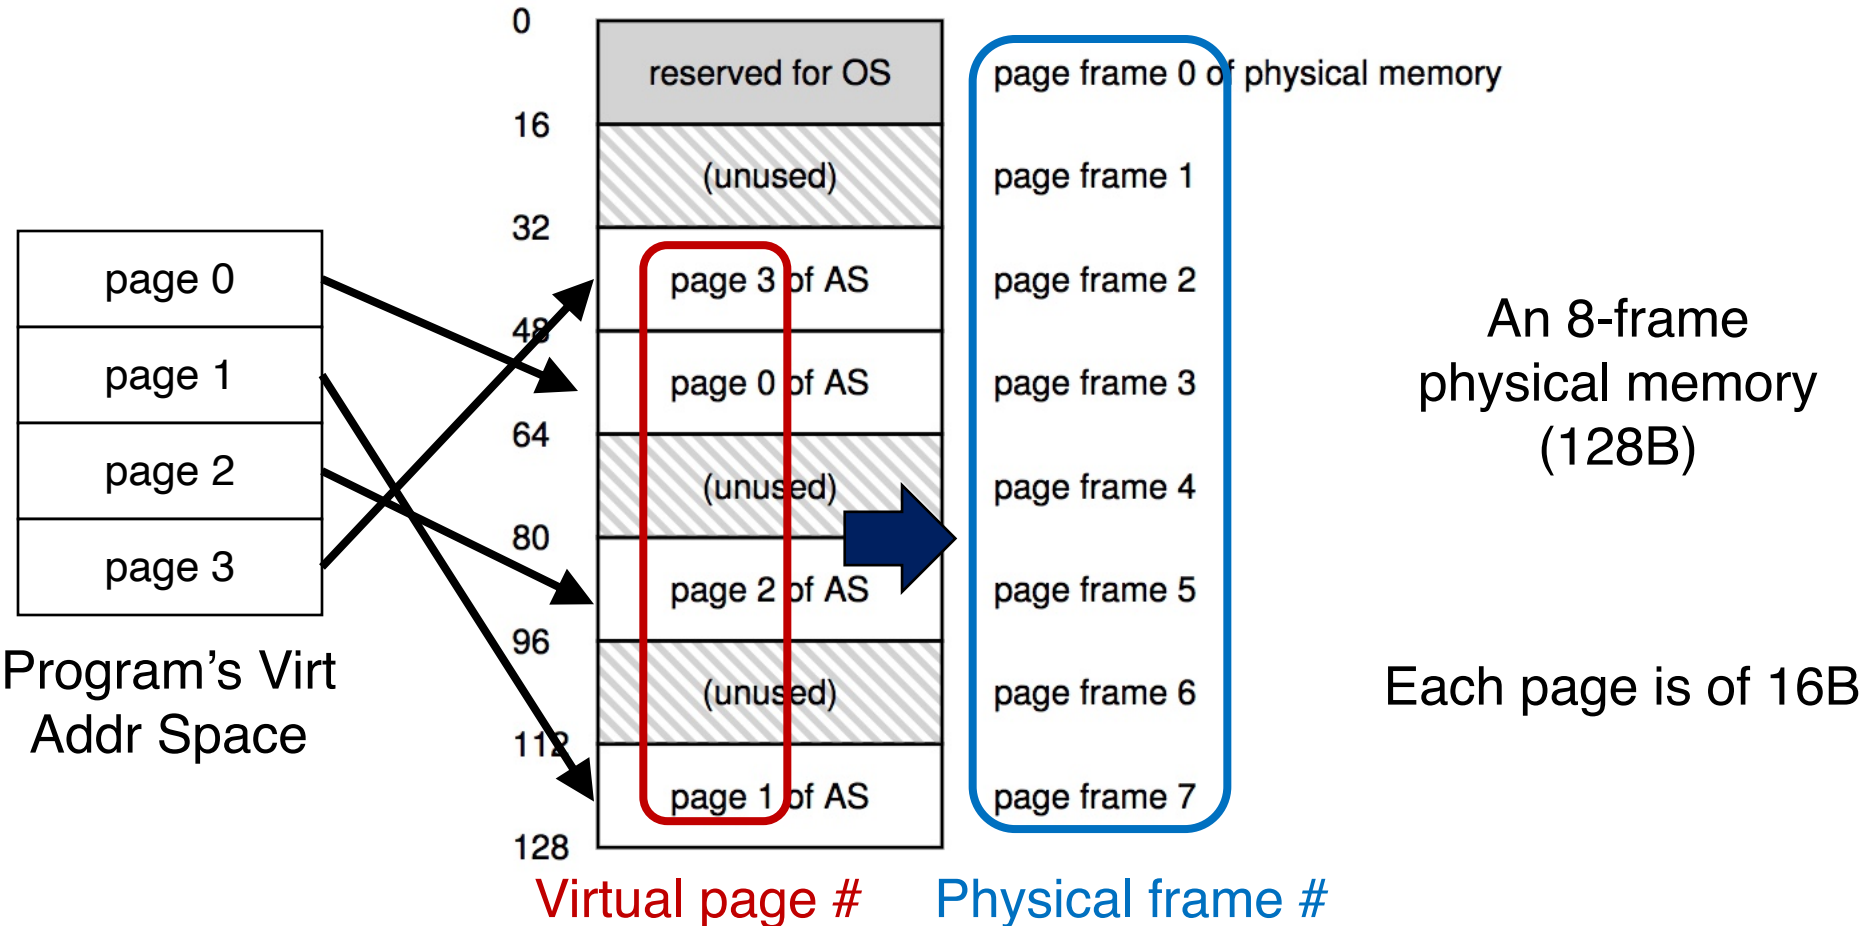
page 0
page 1
page 2
page 3
Program’s Virt Addr Space

0
16
32
48
64
80
96
112
128

reserved for OS
(unused)
page 3 of AS
page 0 of AS
(unused)
page 2 of AS
(unused)
page 1 of AS

page frame 0 of physical memory
page frame 1
page frame 2
page frame 3
page frame 4
page frame 5
page frame 6
page frame 7

An 8-frame physical memory (128B)

Each page is of 16B

Virtual page #
Physical frame #